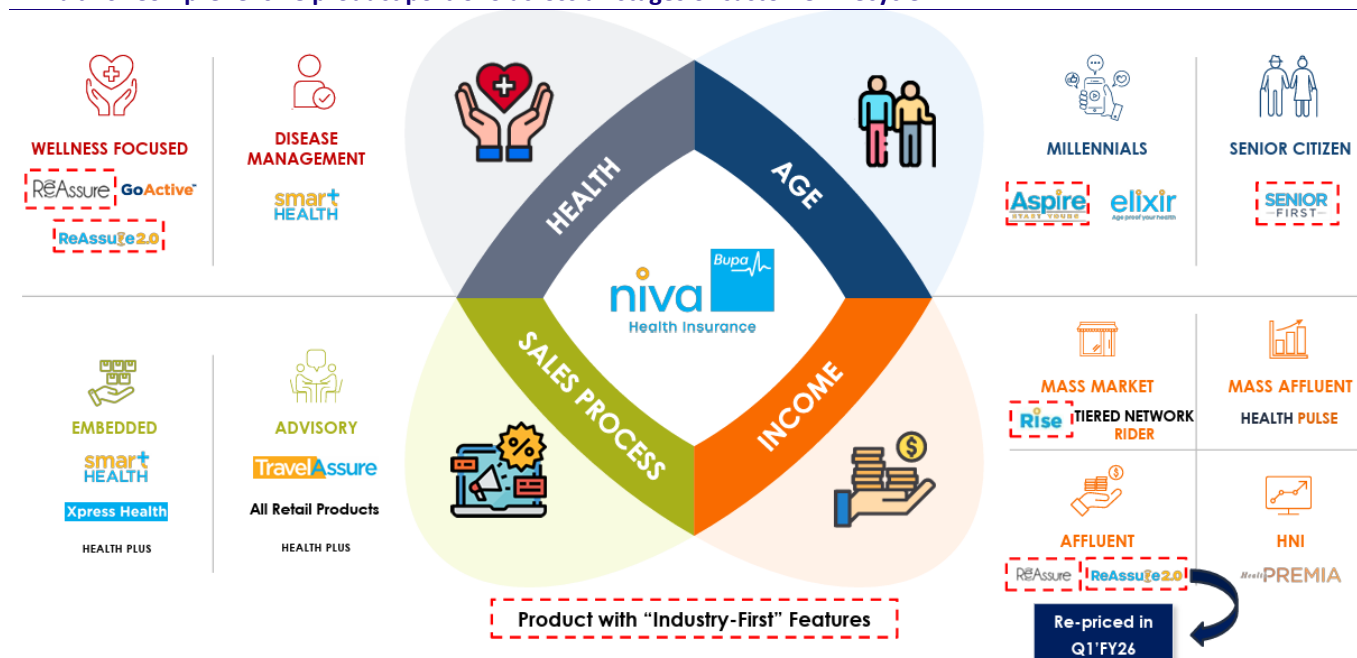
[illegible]

WELLNESS FOCUSED
ReAssure GoActive
ReAssure 2.0

DISEASE MANAGEMENT
smart HEALTH

HEALTH

AGE

niva Bupa
Health Insurance

SALES PROCESS

INCOME

MILLENNIALS
Aspire
elixir
Age proof your health

SENIOR CITIZEN
SENIOR FIRST

EMBEDDED
smart HEALTH
Xpress Health
HEALTH PLUS

ADVISORY
TravelAssure
All Retail Products
HEALTH PLUS

MASS MARKET
Rise TIERED NETWORK RIDER

MASS AFFLUENT
HEALTH PULSE

AFFLUENT
ReAssure ReAssure 2.0

HNI
Health PREMIA

Product with "Industry-First" Features

Re-priced in Q1'FY26